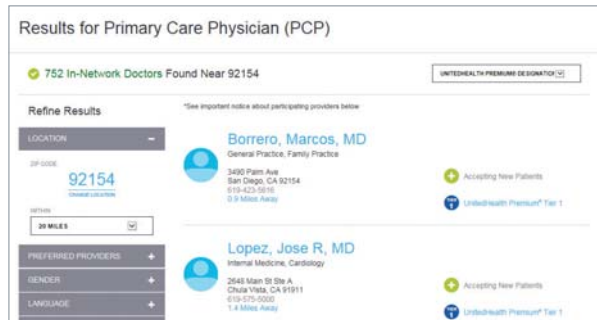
Results for Primary Care Physician (PCP)

752 In-Network Doctors Found Near 92154

UNITEDHEALTH PREMIUM® DESIGNATIO

Refine Results

*See important notice about participating providers below

LOCATION

ZIP CODE

92154

CHANGE LOCATION

WITHIN

20 MILES

PREFERRED PROVIDERS

GENDER

LANGUAGE

Borrero, Marcos, MD

General Practice, Family Practice

3490 Palm Ave
San Diego, CA 92154
619-423-5616
0.9 Miles Away

Accepting New Patients

UnitedHealth Premium® Tier 1

Lopez, Jose R, MD

Internal Medicine, Cardiology

2648 Main St Ste A
Chula Vista, CA 91911
619-575-5000
1.4 Miles Away

Accepting New Patients

UnitedHealth Premium® Tier 1